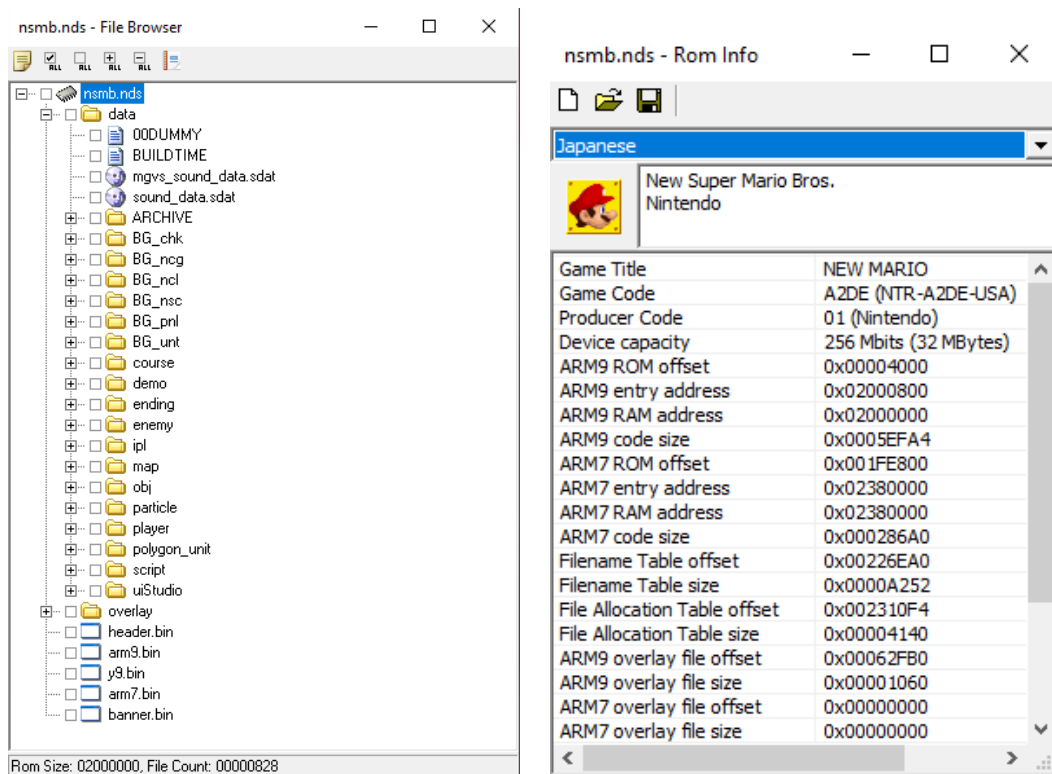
nsmb.nds - File Browser

ALL ALL ALL ALL

nsmb.nds
data
00DUMMY
BUILDTIME
mgvs_sound_data.sdat
sound_data.sdat
ARCHIVE
BG_chk
BG_ncg
BG_ncl
BG_nsc
BG_pnl
BG_unt
course
demo
ending
enemy
ipl
map
obj
particle
player
polygon_unit
script
uiStudio
overlay
header.bin
arm9.bin
y9.bin
arm7.bin
banner.bin

Rom Size: 02000000, File Count: 00000828

nsmb.nds - Rom Info

Japanese

New Super Mario Bros.
Nintendo

| | |
|---|---|
| Game Title | NEW MARIO |
| Game Code | A2DE (NTR-A2DE-USA) |
| Producer Code | 01 (Nintendo) |
| Device capacity | 256 Mbits (32 MBytes) |
| ARM9 ROM offset | 0x00004000 |
| ARM9 entry address | 0x02000800 |
| ARM9 RAM address | 0x02000000 |
| ARM9 code size | 0x0005EFA4 |
| ARM7 ROM offset | 0x001FE800 |
| ARM7 entry address | 0x02380000 |
| ARM7 RAM address | 0x02380000 |
| ARM7 code size | 0x000286A0 |
| Filename Table offset | 0x00226EA0 |
| Filename Table size | 0x0000A252 |
| File Allocation Table offset | 0x002310F4 |
| File Allocation Table size | 0x00004140 |
| ARM9 overlay file offset | 0x00062FB0 |
| ARM9 overlay file size | 0x00001060 |
| ARM7 overlay file offset | 0x00000000 |
| ARM7 overlay file size | 0x00000000 |